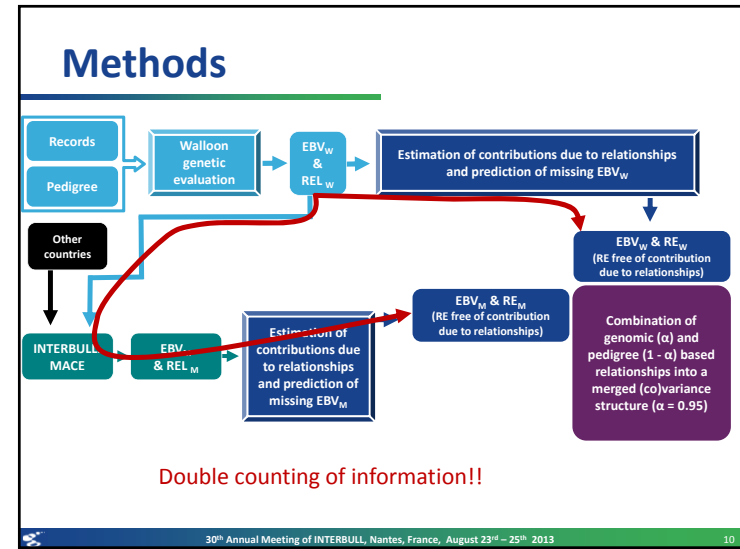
Methods

Records

Pedigree

Walloon genetic evaluation

$EBV_W$ & $REL_W$

Estimation of contributions due to relationships and prediction of missing $EBV_W$

Other countries

$EBV_W$ & $RE_W$ (RE free of contribution due to relationships)

INTERBULL MACE

$EBV_M$ & $REL_M$

Estimation of contributions due to relationships and prediction of missing $EBV_M$

$EBV_M$ & $RE_M$ (RE free of contribution due to relationships)

Combination of genomic (α) and pedigree (1 - α) based relationships into a merged (co)variance structure (α = 0.95)

Double counting of information!!

30th Annual Meeting of INTERBULL, Nantes, France, August 23rd – 25th 2013

10